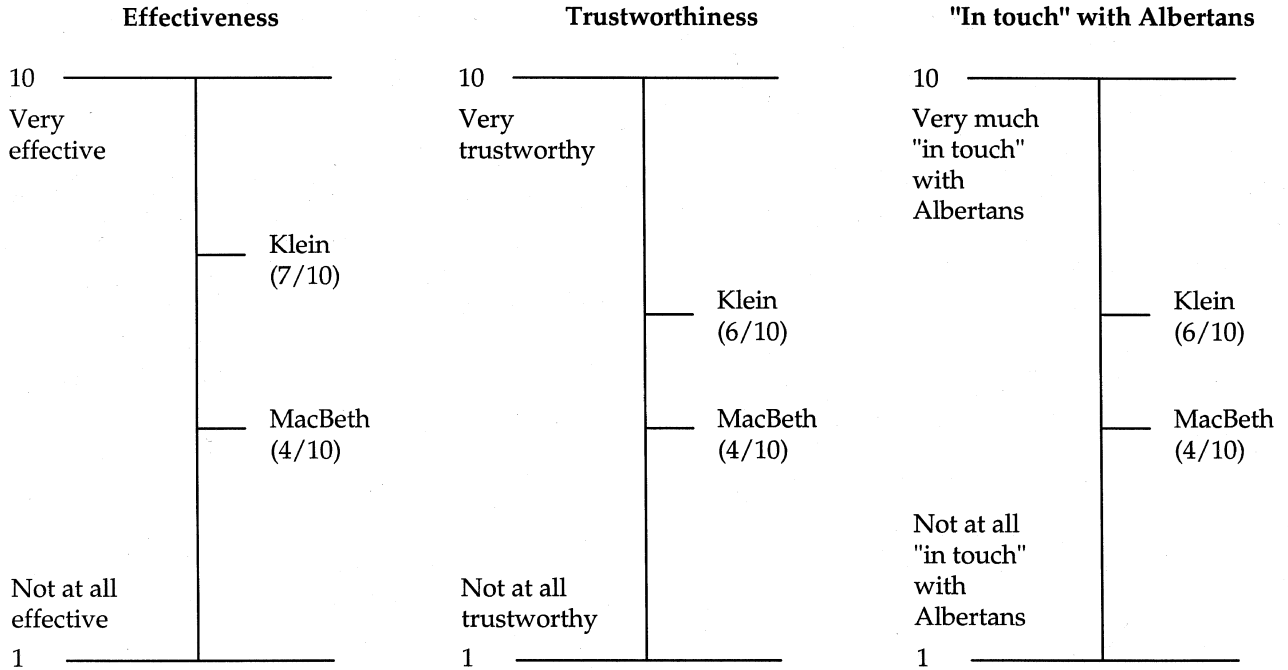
Effectiveness

10
Very effective

Klein (7/10)

MacBeth (4/10)

Not at all effective
1

Trustworthiness

10
Very trustworthy

Klein (6/10)

MacBeth (4/10)

Not at all trustworthy
1

"In touch" with Albertans

10
Very much "in touch" with Albertans

Klein (6/10)

MacBeth (4/10)

Not at all "in touch" with Albertans
1